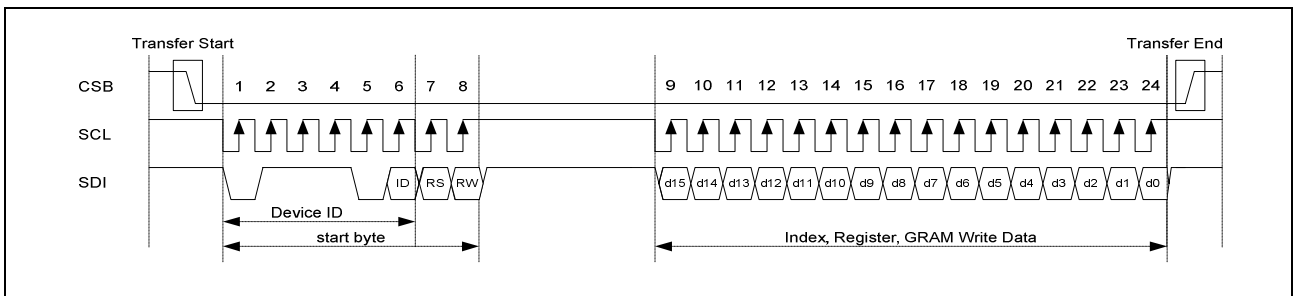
Transfer Start

Transfer End

CSB

SCL

SDI

1 2 3 4 5 6 7 8

9 10 11 12 13 14 15 16 17 18 19 20 21 22 23 24

ID RS RW

d15 d14 d13 d12 d11 d10 d9 d8 d7 d6 d5 d4 d3 d2 d1 d0

Device ID

start byte

Index, Register, GRAM Write Data